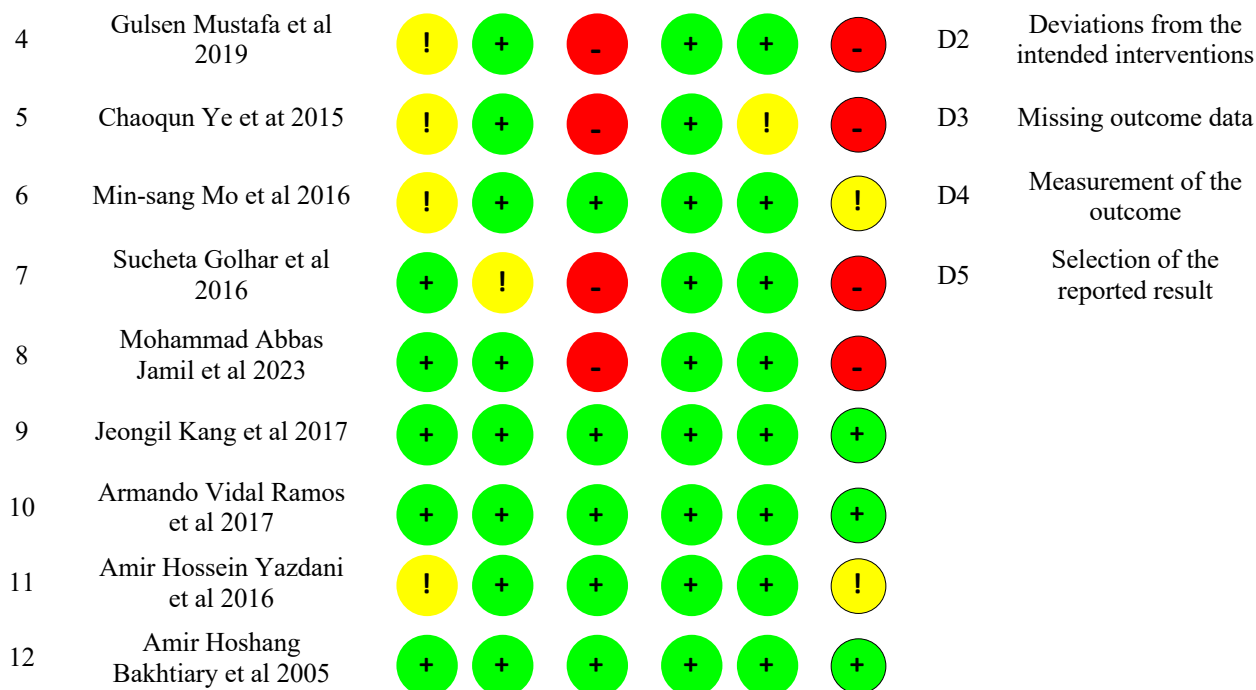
| | | | | | | | | | |
|---|---|---|---|---|---|---|---|---|---|
| 4 | Gulsen Mustafa et al 2019 | ! | + | - | + | + | - | D2 | Deviations from the intended interventions |
| 5 | Chaoqun Ye et at 2015 | ! | + | - | + | ! | - | D3 | Missing outcome data |
| 6 | Min-sang Mo et al 2016 | ! | + | + | + | + | ! | D4 | Measurement of the outcome |
| 7 | Sucheta Golhar et al 2016 | + | ! | - | + | + | - | D5 | Selection of the reported result |
| 8 | Mohammad Abbas Jamil et al 2023 | + | + | - | + | + | - | | |
| 9 | Jeongil Kang et al 2017 | + | + | + | + | + | + | | |
| 10 | Armando Vidal Ramos et al 2017 | + | + | + | + | + | + | | |
| 11 | Amir Hossein Yazdani et al 2016 | ! | + | + | + | + | ! | | |
| 12 | Amir Hoshang Bakhtiary et al 2005 | + | + | + | + | + | + | | |